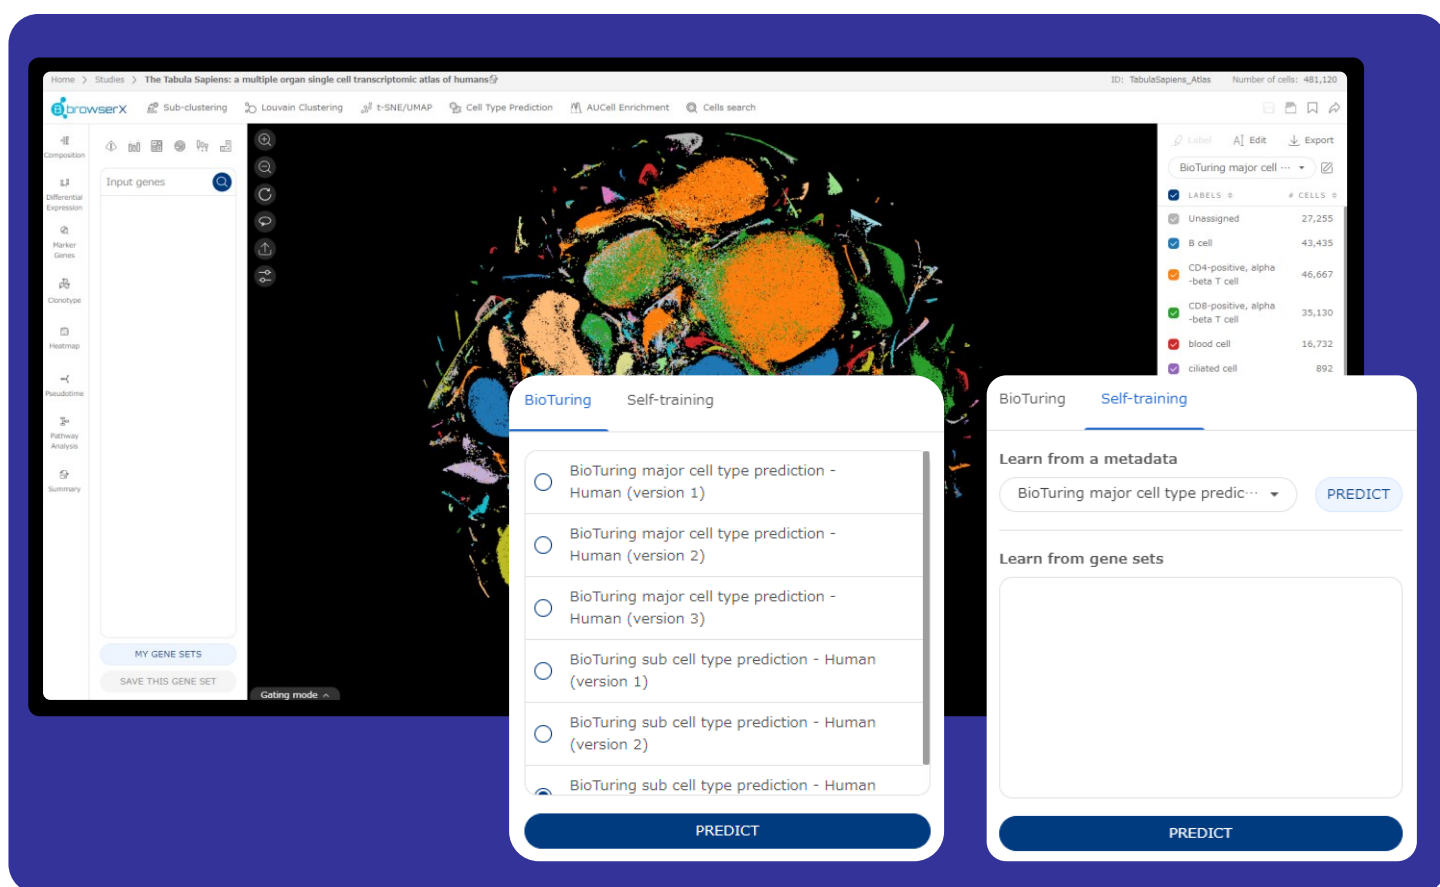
Home > Studies > The Tabula Sapiens: a multiple organ single cell transcriptomic atlas of humans

ID: TabulaSapiens_Atlas Number of cells: 481,120

browserX Sub-clustering Louvain Clustering t-SNE/UMAP Cell Type Prediction AUCell Enrichment Cells search

Composition
Differential Expression
Marker Genes
Clonotype
Heatmap
Pseudotime
Pathway Analysis
Summary

Input genes

MY GENE SETS
SAVE THIS GENE SET

Gating mode

Label Edit Export

BioTuring major cell ...

| LABELS | # CELLS |
|---|---|
| Unassigned | 27,255 |
| B cell | 43,435 |
| CD4-positive, alpha -beta T cell | 46,667 |
| CD8-positive, alpha -beta T cell | 35,130 |
| blood cell | 16,732 |
| ciliated cell | 892 |

BioTuring Self-training

BioTuring major cell type prediction - Human (version 1)

BioTuring major cell type prediction - Human (version 2)

BioTuring major cell type prediction - Human (version 3)

BioTuring sub cell type prediction - Human (version 1)

BioTuring sub cell type prediction - Human (version 2)

BioTuring sub cell type prediction - Human

PREDICT

BioTuring Self-training

Learn from a metadata

BioTuring major cell type predic···

PREDICT

Learn from gene sets

PREDICT